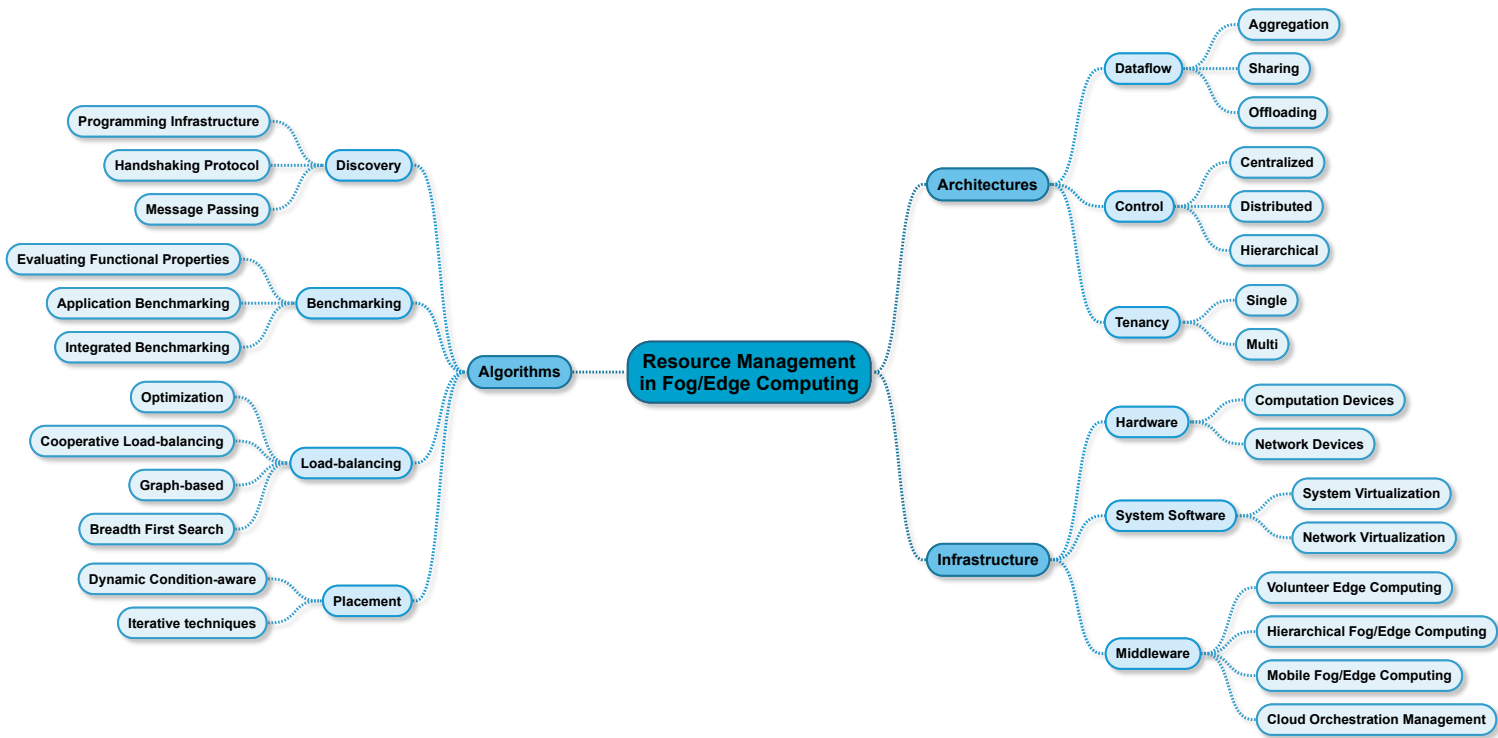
Resource Management in Fog/Edge Computing

Algorithms

Discovery
Programming Infrastructure
Handshaking Protocol
Message Passing

Benchmarking
Evaluating Functional Properties
Application Benchmarking
Integrated Benchmarking

Load-balancing
Optimization
Cooperative Load-balancing
Graph-based
Breadth First Search

Placement
Dynamic Condition-aware
Iterative techniques

Architectures

Dataflow
Aggregation
Sharing
Offloading

Control
Centralized
Distributed
Hierarchical

Tenancy
Single
Multi

Infrastructure

Hardware
Computation Devices
Network Devices

System Software
System Virtualization
Network Virtualization

Middleware
Volunteer Edge Computing
Hierarchical Fog/Edge Computing
Mobile Fog/Edge Computing
Cloud Orchestration Management